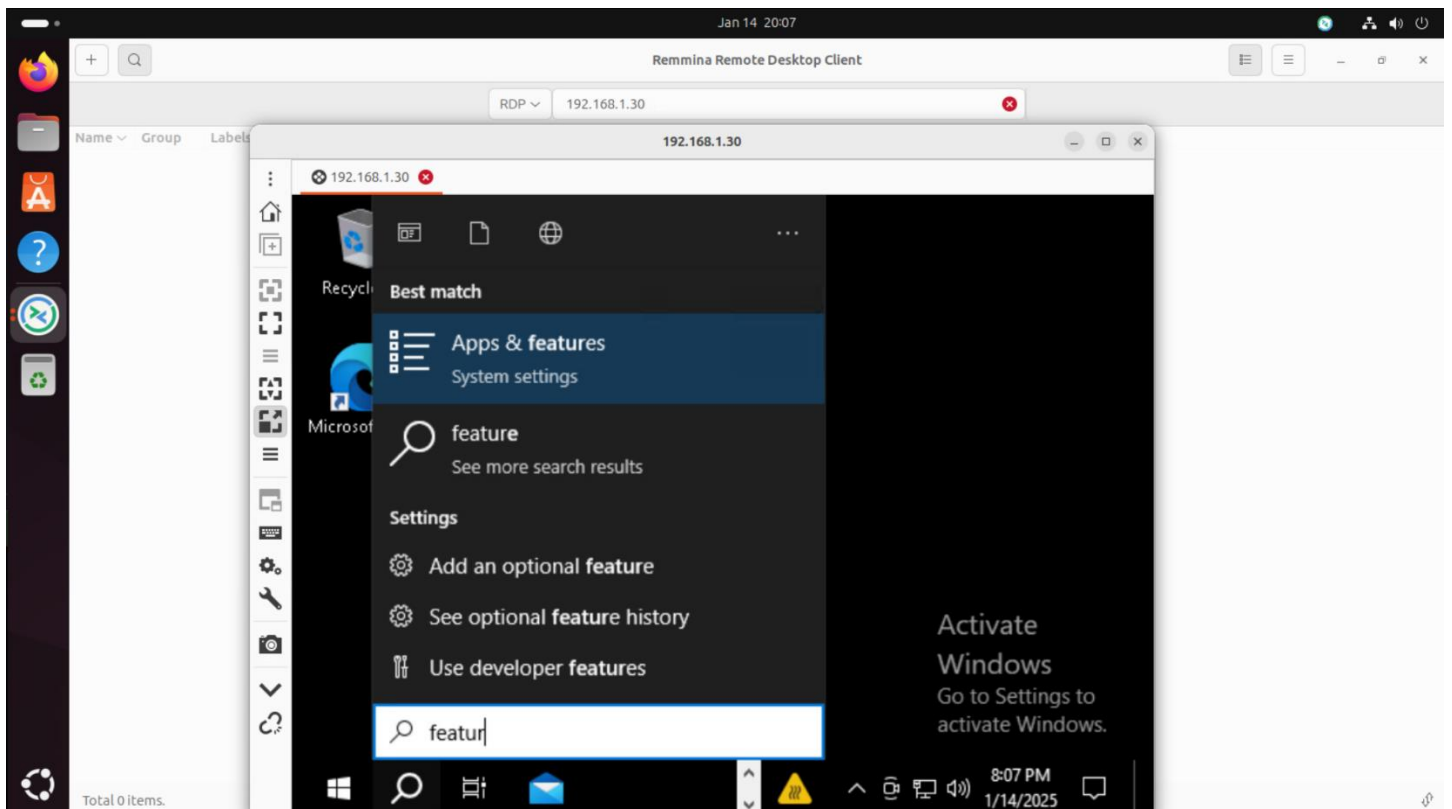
Jan 14 20:07

Remmina Remote Desktop Client

RDP 192.168.1.30

Name Group Labels

192.168.1.30

192.168.1.30

Recycl

Microsof

Best match

Apps & features
System settings

feature
See more search results

Settings

Add an optional feature

See optional feature history

Use developer features

featur

Activate Windows
Go to Settings to activate Windows.

8:07 PM
1/14/2025

Total 0 items.